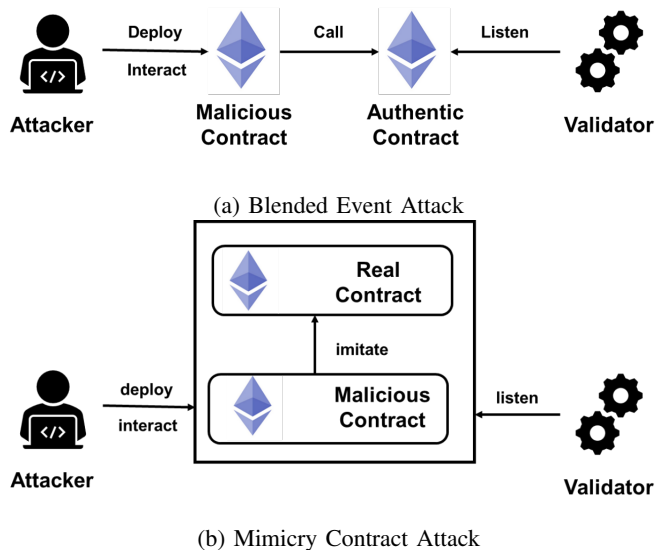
</>
Attacker

Deploy
Interact

Malicious Contract

Call

Authentic Contract

Listen

Validator

(a) Blended Event Attack

Real Contract

imitate

Malicious Contract

</>
Attacker

deploy
interact

listen

Validator

(b) Mimicry Contract Attack